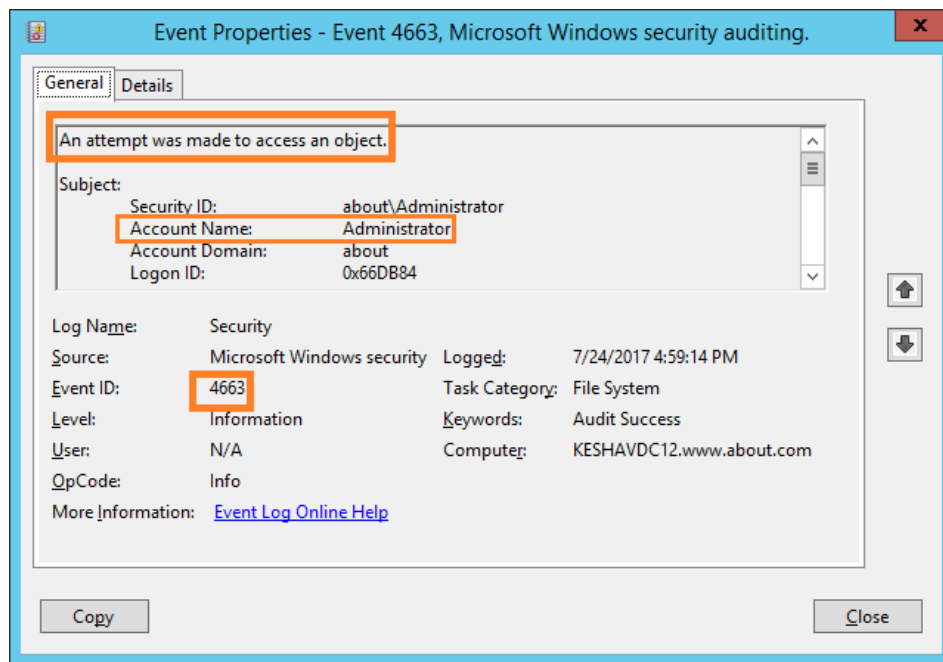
Event Properties - Event 4663, Microsoft Windows security auditing.

x

General | Details

An attempt was made to access an object.

Subject:
Security ID: about\Administrator
Account Name: Administrator
Account Domain: about
Logon ID: 0x66DB84

| | | | |
|---|---|---|---|
| Log Name: | Security | | |
| Source: | Microsoft Windows security | Logged: | 7/24/2017 4:59:14 PM |
| Event ID: | 4663 | Task Category: | File System |
| Level: | Information | Keywords: | Audit Success |
| User: | N/A | Computer: | KESHAVDC12.www.about.com |
| OpCode: | Info | | |
| More Information: | Event Log Online Help | | |

Copy

Close